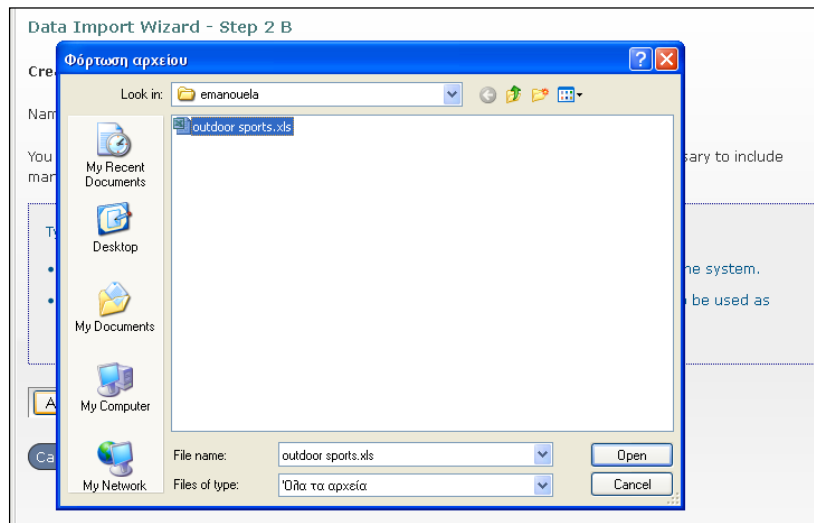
Data Import Wizard - Step 2 B

Cre

Nam

You
man

sary to include

Ty

ne system.

be used as

A

Ca

Φόρτωση αρχείου

?

Look in: emanouela

outdoor sports.xls

My Recent Documents

Desktop

My Documents

My Computer

My Network

File name: outdoor sports.xls

Files of type: 'Ολα τα αρχεία

Open

Cancel